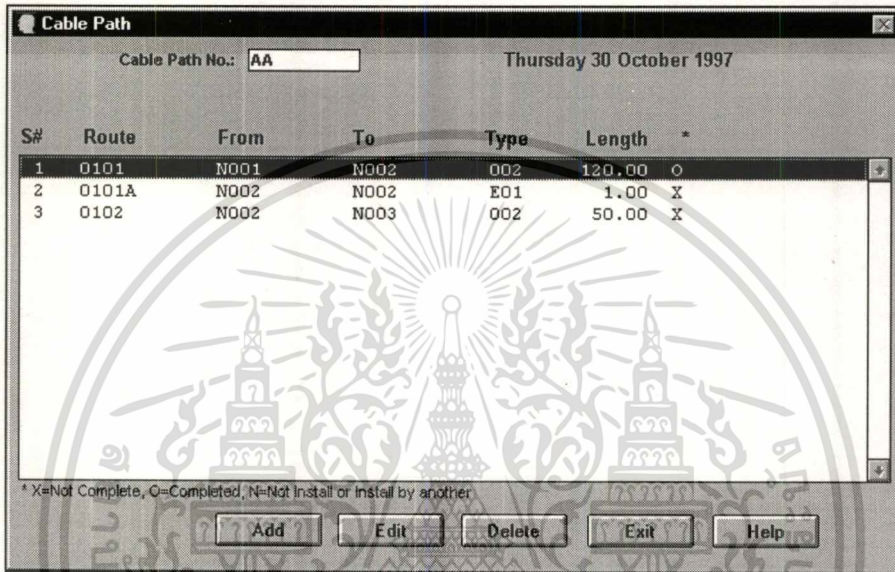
Cable Path

Cable Path No.: AA

Thursday 30 October 1997

| S# | Route | From | To | Type | Length | * |
|---|---|---|---|---|---|---|
| 1 | 0101 | N001 | N002 | 002 | 120.00 | O |
| 2 | 0101A | N002 | N002 | E01 | 1.00 | X |
| 3 | 0102 | N002 | N003 | 002 | 50.00 | X |

* X=Not Complete, O=Completed, N=Not Install or Install by another

Add Edit Delete Exit Help